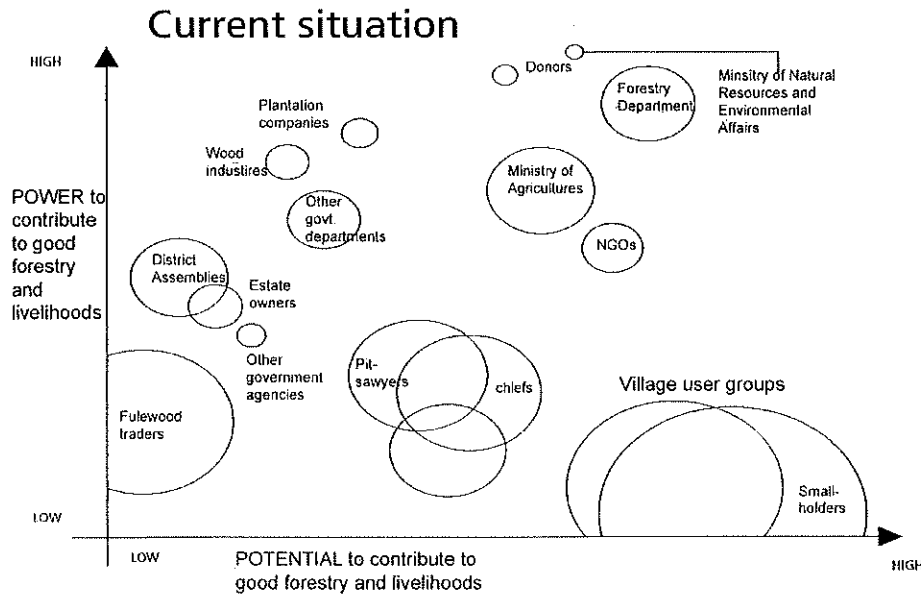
Current situation

HIGH

POWER to contribute to good forestry and livelihoods

LOW

Donors

Minsitry of Natural Resources and Environmental Affairs

Forestry Department

Plantation companies

Wood industires

Other govt. departments

Ministry of Agricultures

NGOs

District Assemblies

Estate owners

Other government agencies

Pit-sawyers

chiefs

Village user groups

Fulewood traders

Small-holders

LOW

POTENTIAL to contribute to good forestry and livelihoods

HIGH